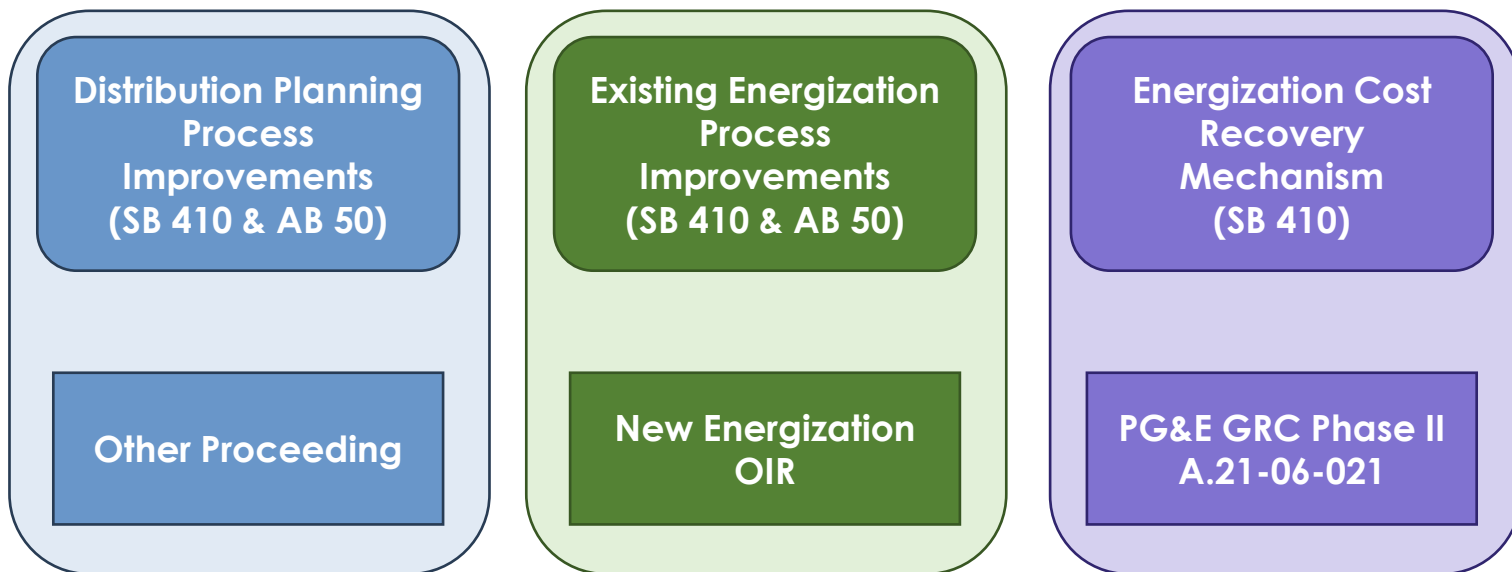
Distribution Planning Process Improvements (SB 410 & AB 50)

Other Proceeding

Existing Energization Process Improvements (SB 410 & AB 50)

New Energization OIR

Energization Cost Recovery Mechanism (SB 410)

PG&E GRC Phase II A.21-06-021